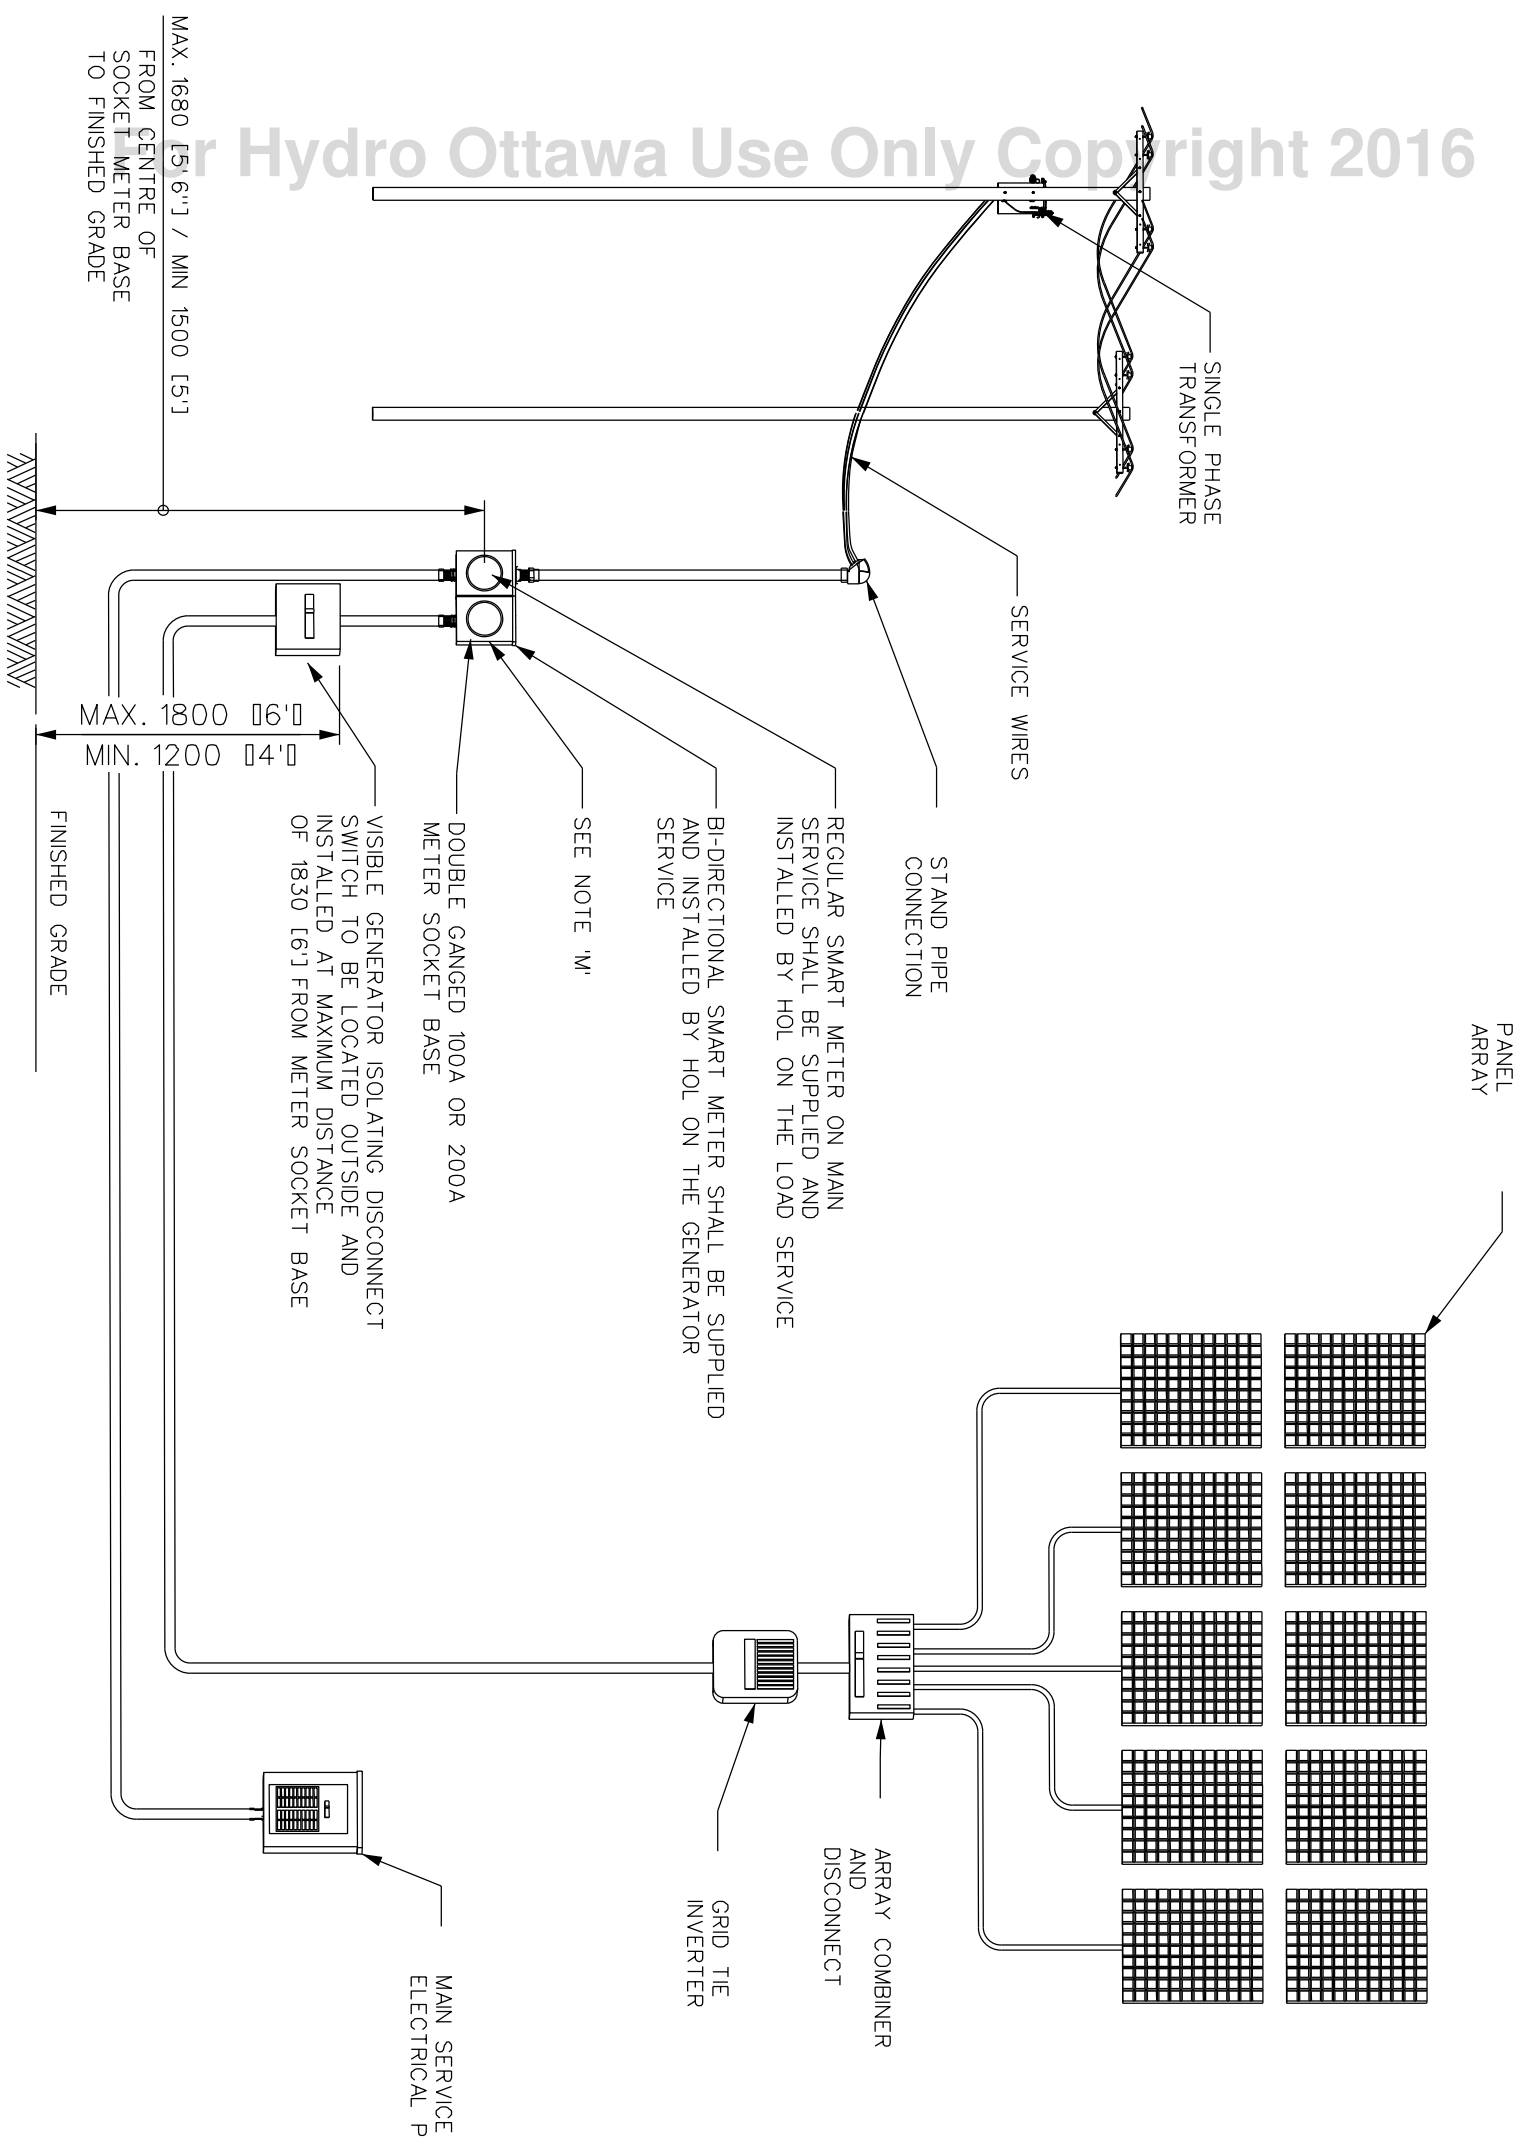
For Hydro Ottawa Use Only Copyright 2016

MAX. 1680 [5'6"] / MIN 1500 [5'] FROM CENTRE OF SOCKET METER BASE TO FINISHED GRADE

SINGLE PHASE TRANSFORMER

SERVICE WIRES

STAND PIPE CONNECTION

REGULAR SMART METER ON MAIN SERVICE SHALL BE SUPPLIED AND INSTALLED BY HOL ON THE LOAD SERVICE

BI-DIRECTIONAL SMART METER SHALL BE SUPPLIED AND INSTALLED BY HOL ON THE GENERATOR SERVICE

SEE NOTE 'M'

DOUBLE GANGED 100A OR 200A METER SOCKET BASE

VISIBLE GENERATOR ISOLATING DISCONNECT SWITCH TO BE LOCATED OUTSIDE AND INSTALLED AT MAXIMUM DISTANCE OF 1830 [6'] FROM METER SOCKET BASE

MAX. 1800 [6']
MIN. 1200 [4']

FINISHED GRADE

PANEL ARRAY

ARRAY COMBINER AND DISCONNECT

GRID TIE INVERTER

MAIN SERVICE ELECTRICAL P